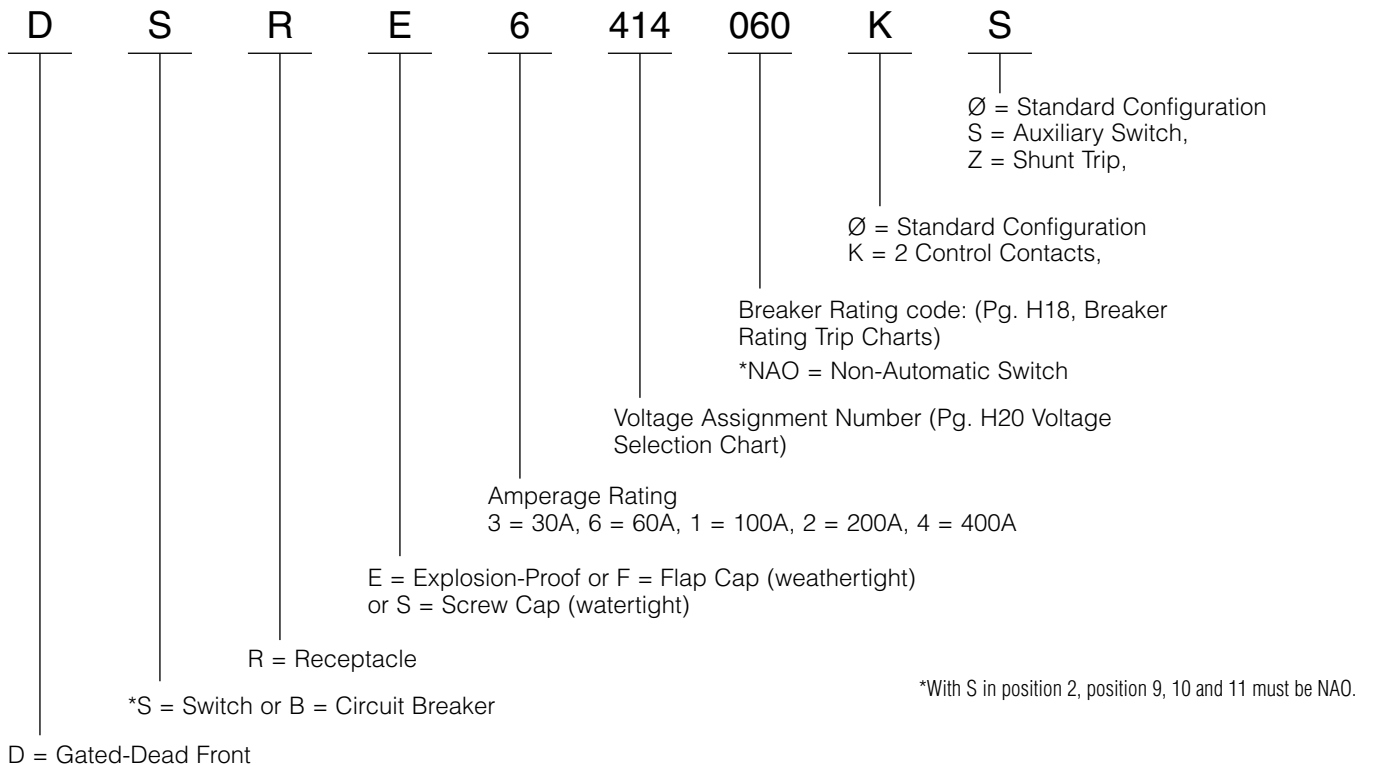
D S R E 6 414 060 K S

Ø = Standard Configuration
S = Auxiliary Switch,
Z = Shunt Trip,

Ø = Standard Configuration
K = 2 Control Contacts,

Breaker Rating code: (Pg. H18, Breaker Rating Trip Charts)

*NAO = Non-Automatic Switch

Voltage Assignment Number (Pg. H20 Voltage Selection Chart)

Amperage Rating
3 = 30A, 6 = 60A, 1 = 100A, 2 = 200A, 4 = 400A

E = Explosion-Proof or F = Flap Cap (weathertight) or S = Screw Cap (watertight)

R = Receptacle

*With S in position 2, position 9, 10 and 11 must be NAO.

*S = Switch or B = Circuit Breaker

D = Gated-Dead Front